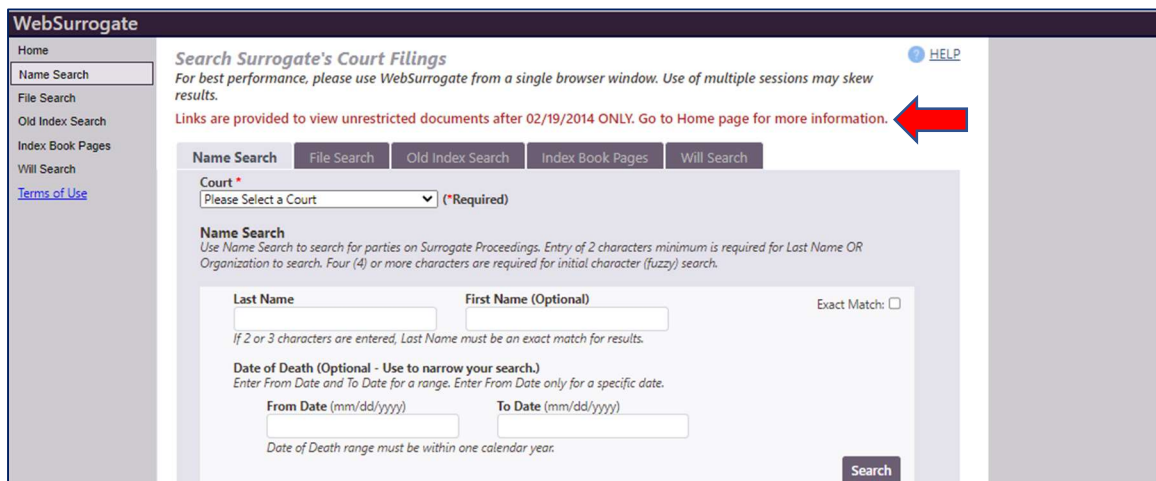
WebSurrogate

Home
Name Search
File Search
Old Index Search
Index Book Pages
Will Search
Terms of Use

Search Surrogate's Court Filings

HELP

For best performance, please use WebSurrogate from a single browser window. Use of multiple sessions may skew results.

Links are provided to view unrestricted documents after 02/19/2014 ONLY. Go to Home page for more information.

Name Search | File Search | Old Index Search | Index Book Pages | Will Search

Court *
Please Select a Court (*Required)

Name Search
Use Name Search to search for parties on Surrogate Proceedings. Entry of 2 characters minimum is required for Last Name OR Organization to search. Four (4) or more characters are required for initial character (fuzzy) search.

Last Name
First Name (Optional)
Exact Match:

If 2 or 3 characters are entered, Last Name must be an exact match for results.

Date of Death (Optional - Use to narrow your search.)
Enter From Date and To Date for a range. Enter From Date only for a specific date.

From Date (mm/dd/yyyy)
To Date (mm/dd/yyyy)

Date of Death range must be within one calendar year.

Search